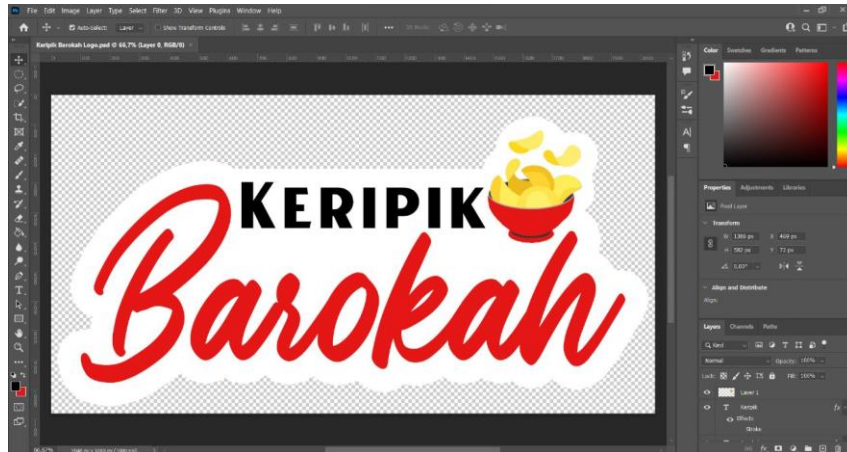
File Edit Image Layer Type Select Filter 3D View Plugins Window Help

Auto-Select: Layer Show Transform Controls

Keripik Barokah Logo.psd @ 66,7% (Layer 0, RGB/8)

KERIPIK

Barokah

Color Swatches Gradients Patterns

Properties Adjustments Libraries

Pixel Layer

Transform

W: 1365 px X: 469 px
H: 582 px Y: 72 px

0,00°

Align and Distribute

Align:

Layers Channels Paths

Kind

Normal Opacity: 100%

Lock: Fill: 100%

Layer 1

Keripik

Effects

Stroke

66,67%